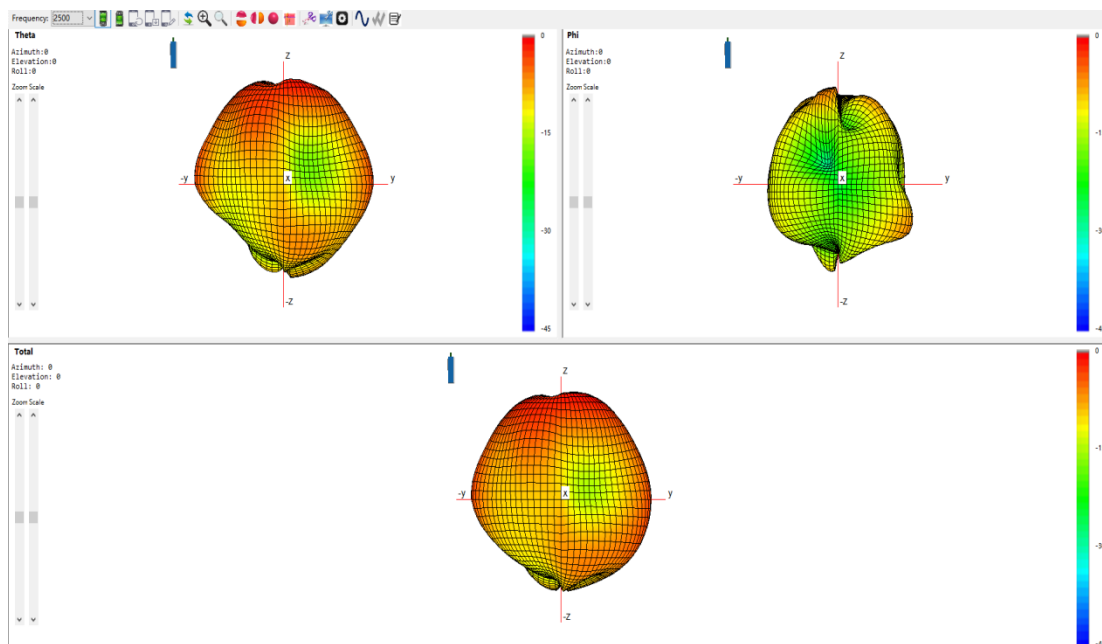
Frequency: 2500

Theta
Azimuth:0
Elevation:0
Roll:0
Zoom Scale

Z
-y
x
y
-Z

0
-15
-30
-45

Phi
Azimuth:0
Elevation:0
Roll:0
Zoom Scale

Z
-y
x
y
-Z

0
-1
-3
-4

Total
Azimuth: 0
Elevation: 0
Roll: 0
Zoom Scale

Z
-y
x
y
-Z

0
-1
-3